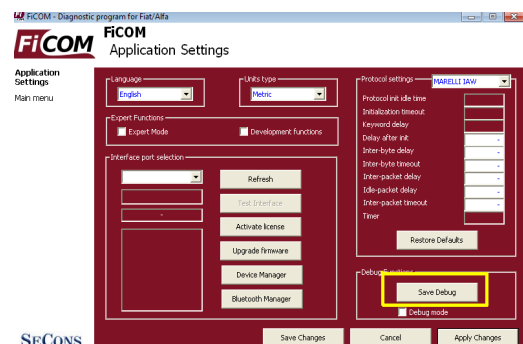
FiCOM - Diagnostic program for Fiat/Alfa

FiCOM
FiCOM
Application Settings

Application Settings
Main menu

Language
English

Units type
Metric

Expert Functions
Expert Mode
Development functions

Interface port selection
-
Refresh
Test Interface
Activate license
Upgrade firmware
Device Manager
Bluetooth Manager

Protocol settings
MARELLI IAW
Protocol init idle time
Initialization timeout
Keyword delay
Delay after init
Inter-byte delay
Inter-byte timeout
Inter-packet delay
Idle-packet delay
Inter-packet timeout
Timer
Restore Defaults

Debug Functions
Save Debug
Debug mode

SECONS
Save Changes
Cancel
Apply Changes